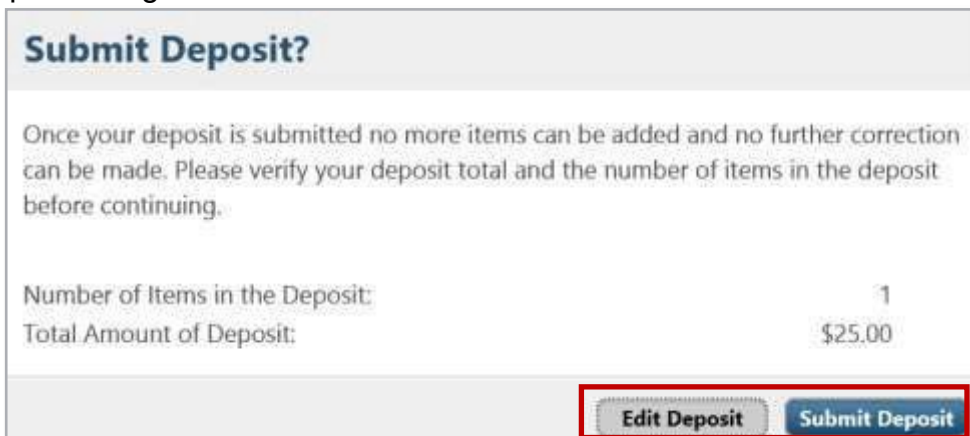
Submit Deposit?

Once your deposit is submitted no more items can be added and no further correction can be made. Please verify your deposit total and the number of items in the deposit before continuing.

Number of Items in the Deposit: 1
Total Amount of Deposit: $25.00

Edit Deposit
Submit Deposit